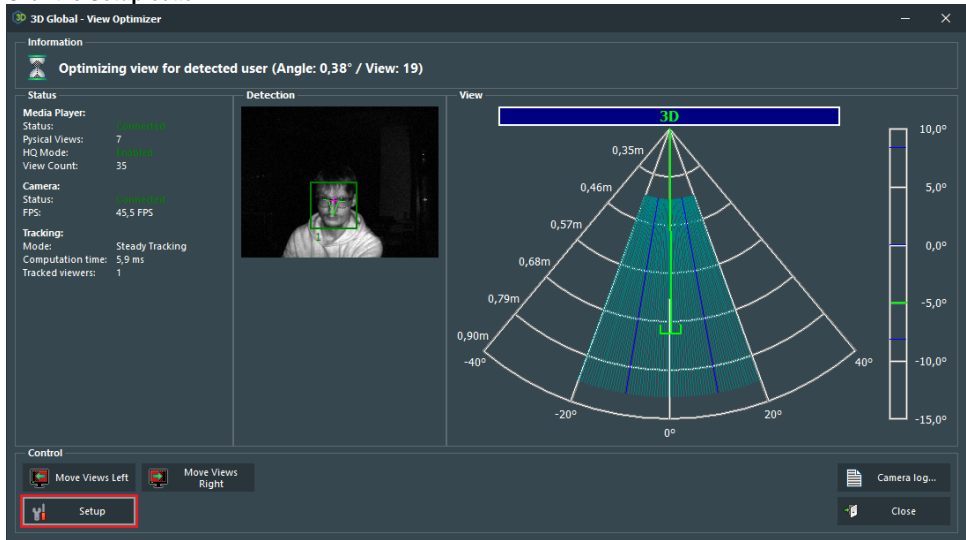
3D Global - View Optimizer

Information

Optimizing view for detected user (Angle: 0,38° / View: 19)

Status

Media Player:
Status: Connected
Pysical Views: 7
HQ Mode: Enabled
View Count: 35

Camera:
Status: Connected
FPS: 45,5 FPS

Tracking:
Mode: Steady Tracking
Computation time: 5,9 ms
Tracked viewers: 1

Detection

1

View

3D

0,35m
0,46m
0,57m
0,68m
0,79m
0,90m
-40°
-20°
0°
20°
40°

10,0°
5,0°
0,0°
-5,0°
-10,0°
-15,0°

Control

Move Views Left
Move Views Right
Setup
Camera log...
Close